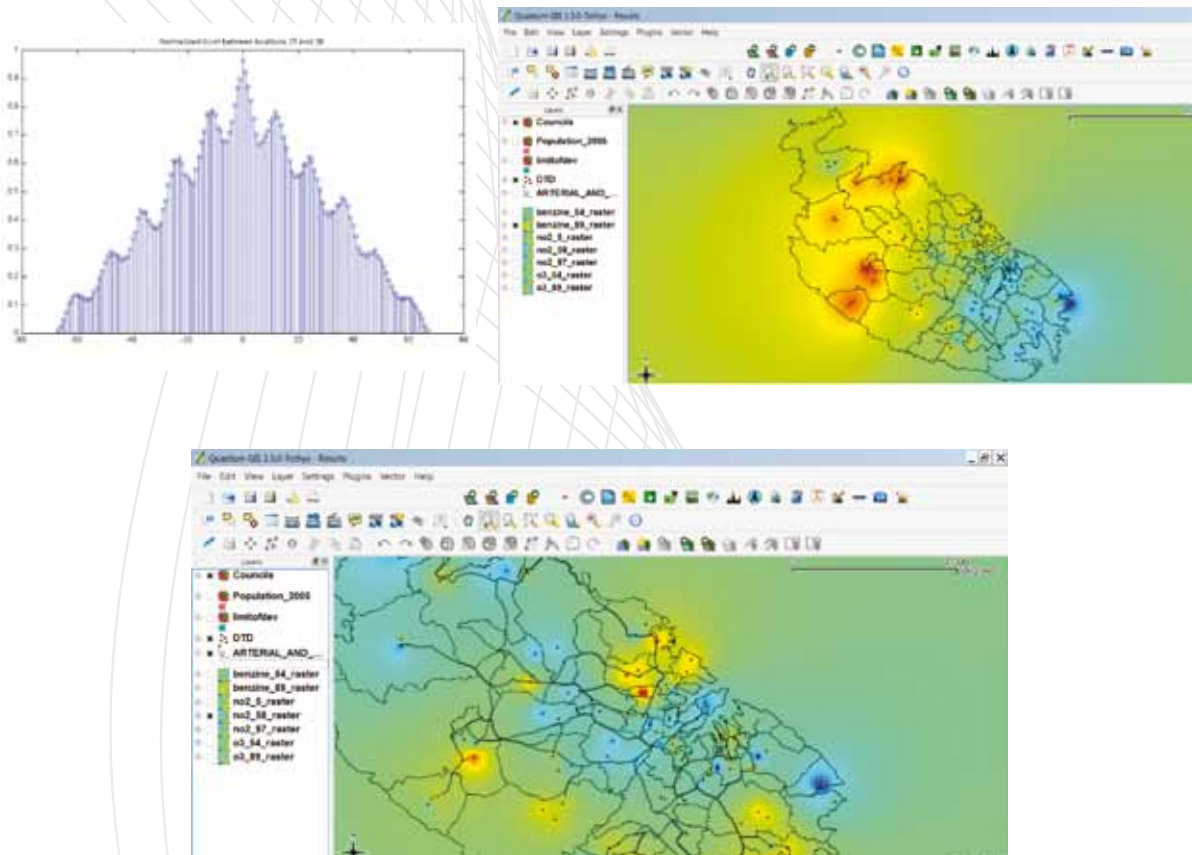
Normalised Xcorr between locations 25 and 38

0.9
0.8
0.7
0.6
0.5
0.4
0.3
0.2
0.1
0

-80 -60 -40 -20 0 20 40 60 80

Quantum GIS 1.5.0 Tethys - Results

File Edit View Layer Settings Plugins Vector Help

Layers

Councils
Population_2005
limitofdev
DTD
ARTERIAL_AND_...
benzine_04_raster
benzine_09_raster
no2_5_raster
no2_59_raster
no2_97_raster
o3_04_raster
o3_09_raster

Quantum GIS 1.5.0 Tethys - Results

File Edit View Layer Settings Plugins Vector Help

Layers

Councils
Population_2005
limitofdev
DTD
ARTERIAL_AND_...
benzine_04_raster
benzine_09_raster
no2_5_raster
no2_59_raster
no2_97_raster
o3_04_raster
o3_09_raster